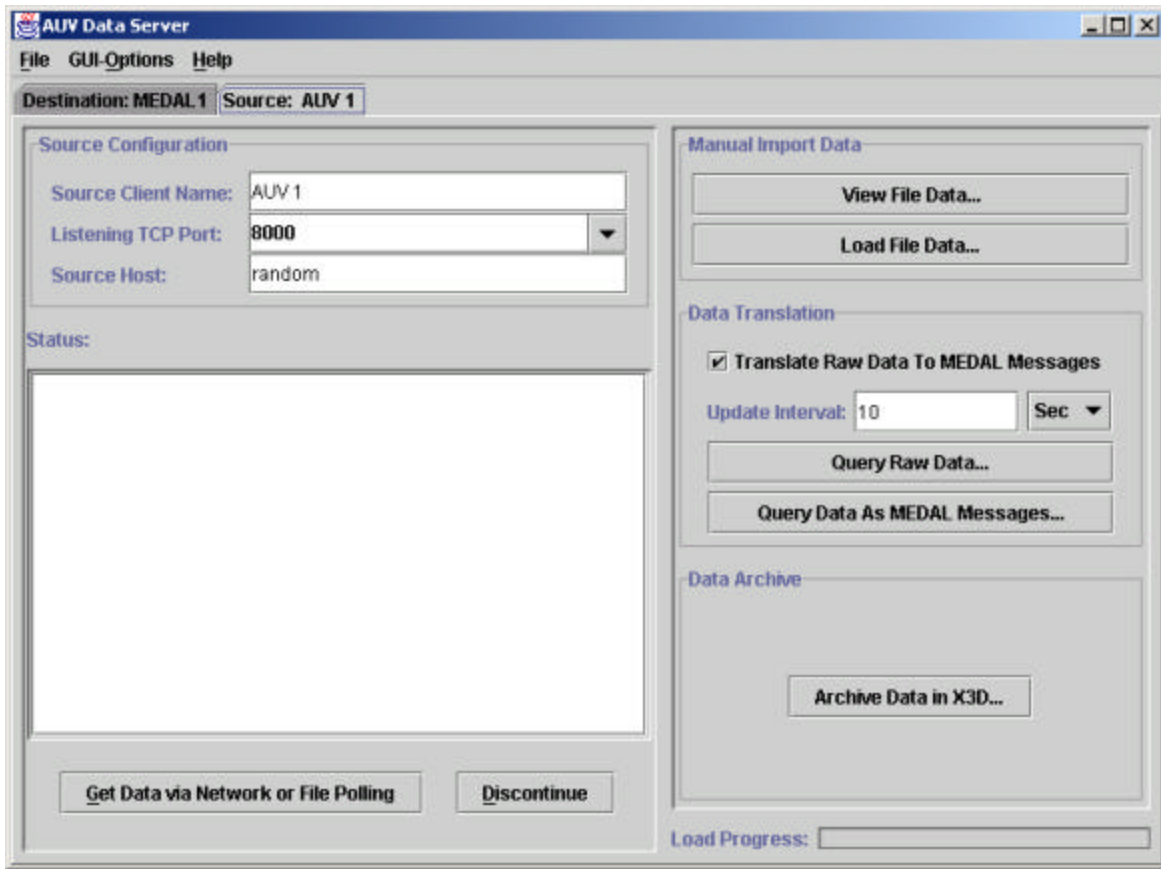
AUV Data Server

File GUI-Options Help

Destination: MEDAL1 Source: AUV 1

Source Configuration

Source Client Name: AUV 1

Listening TCP Port: 8000

Source Host: random

Status:

Get Data via Network or File Polling

Discontinue

Manual Import Data

View File Data...

Load File Data...

Data Translation

✔ Translate Raw Data To MEDAL Messages

Update Interval: 10 Sec

Query Raw Data...

Query Data As MEDAL Messages...

Data Archive

Archive Data in X3D...

Load Progress: